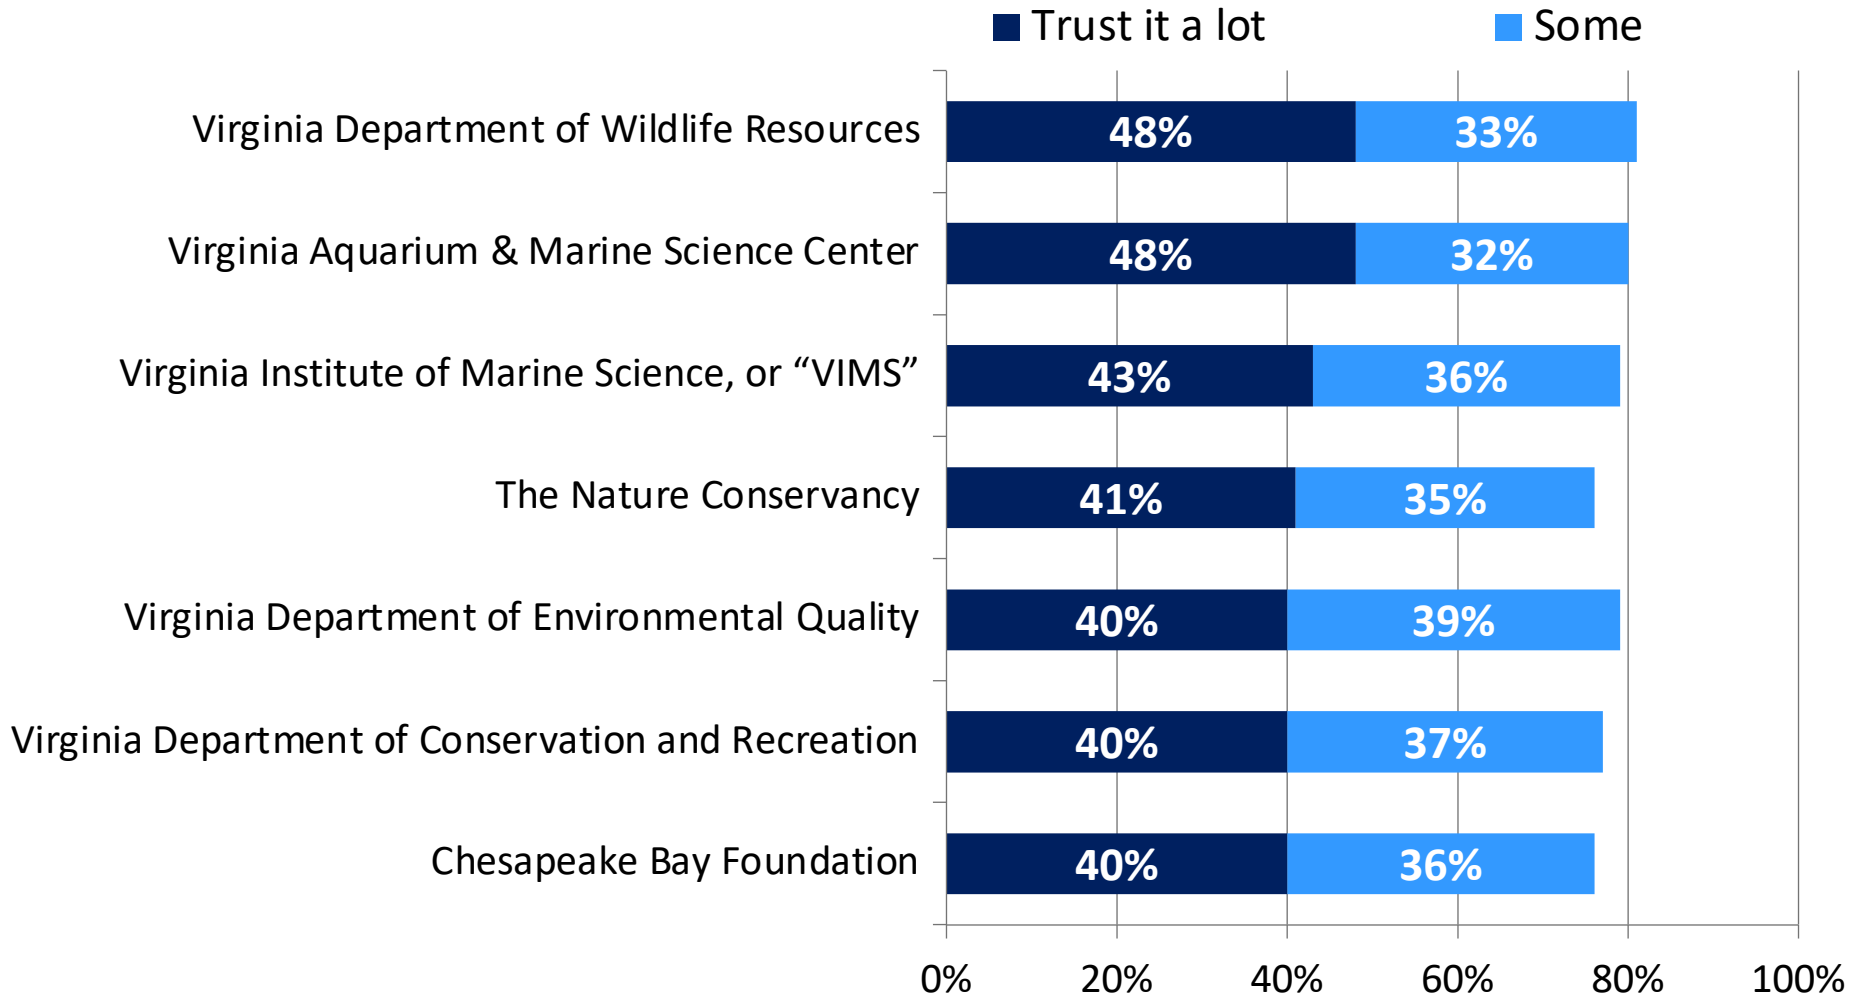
Trust it a lot Some

| | Trust it a lot | Some |
|---|---|---|
| Virginia Department of Wildlife Resources | 48% | 33% |
| Virginia Aquarium & Marine Science Center | 48% | 32% |
| Virginia Institute of Marine Science, or “VIMS” | 43% | 36% |
| The Nature Conservancy | 41% | 35% |
| Virginia Department of Environmental Quality | 40% | 39% |
| Virginia Department of Conservation and Recreation | 40% | 37% |
| Chesapeake Bay Foundation | 40% | 36% |

0% 20% 40% 60% 80% 100%